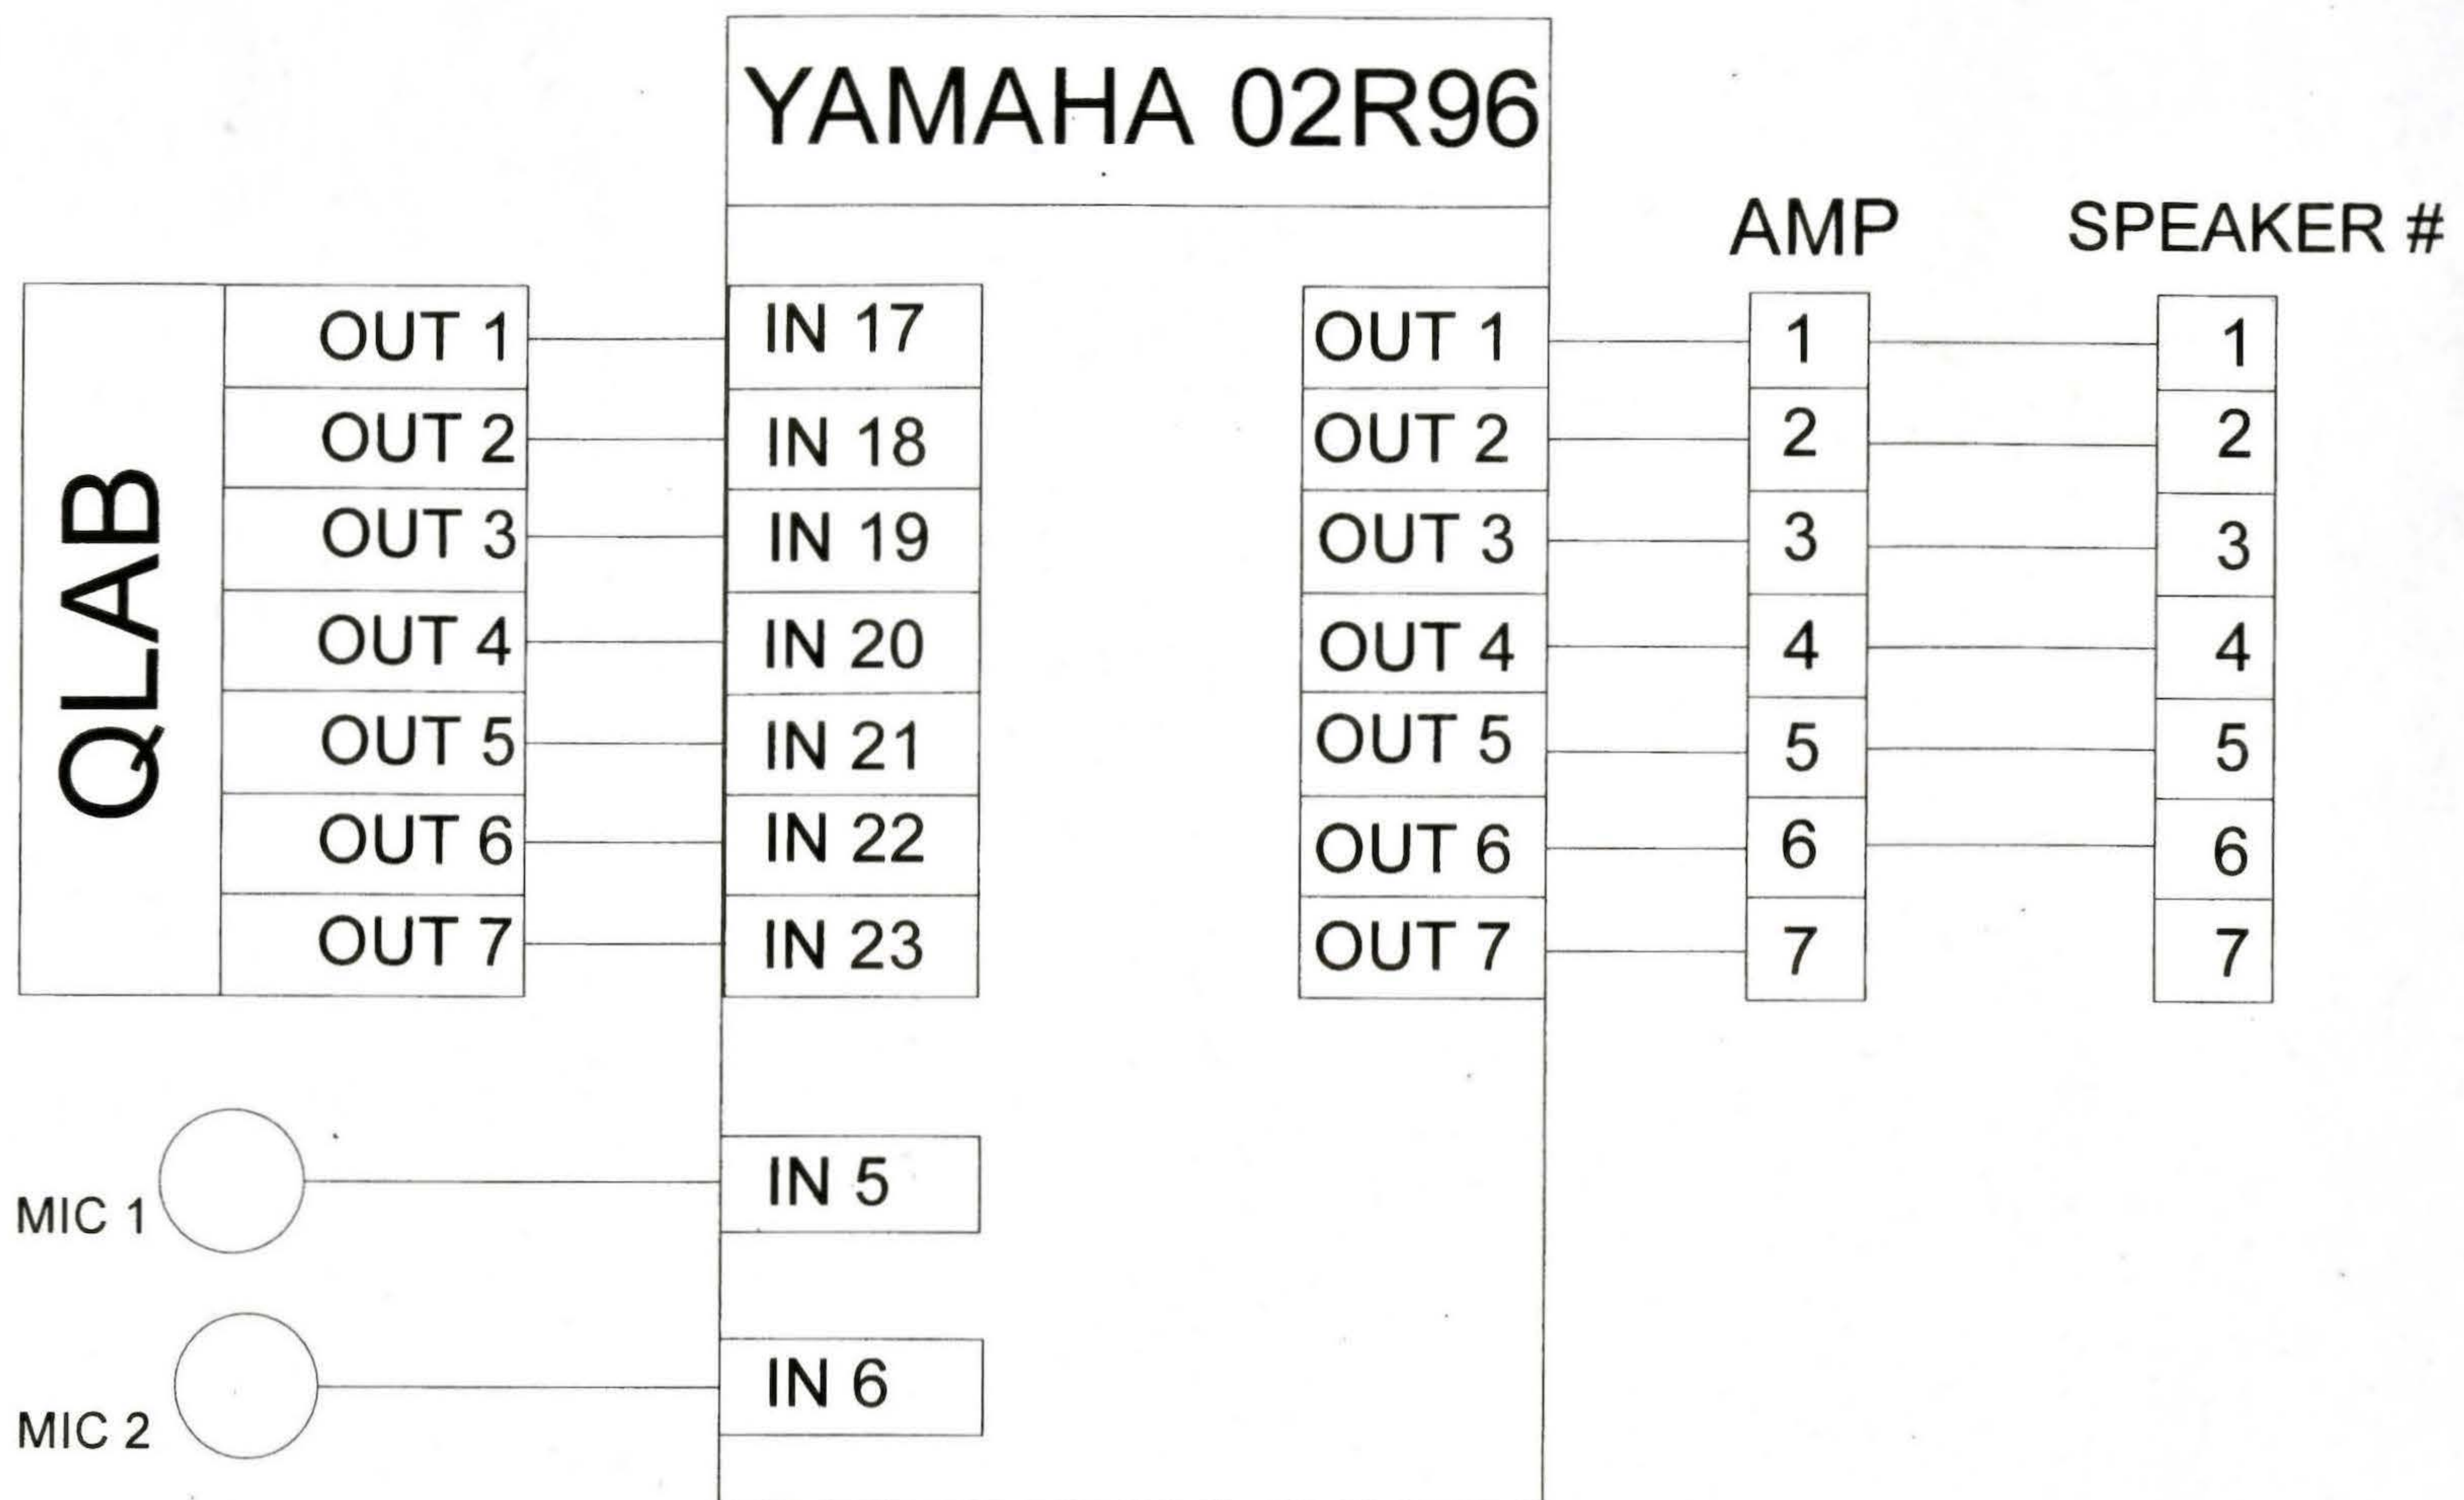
YAMAHA 02R96

AMP

SPEAKER #

QLAB

OUT 1
OUT 2
OUT 3
OUT 4
OUT 5
OUT 6
OUT 7

IN 17
IN 18
IN 19
IN 20
IN 21
IN 22
IN 23

OUT 1
OUT 2
OUT 3
OUT 4
OUT 5
OUT 6
OUT 7

1
2
3
4
5
6
7

1
2
3
4
5
6
7

MIC 1

IN 5

MIC 2

IN 6